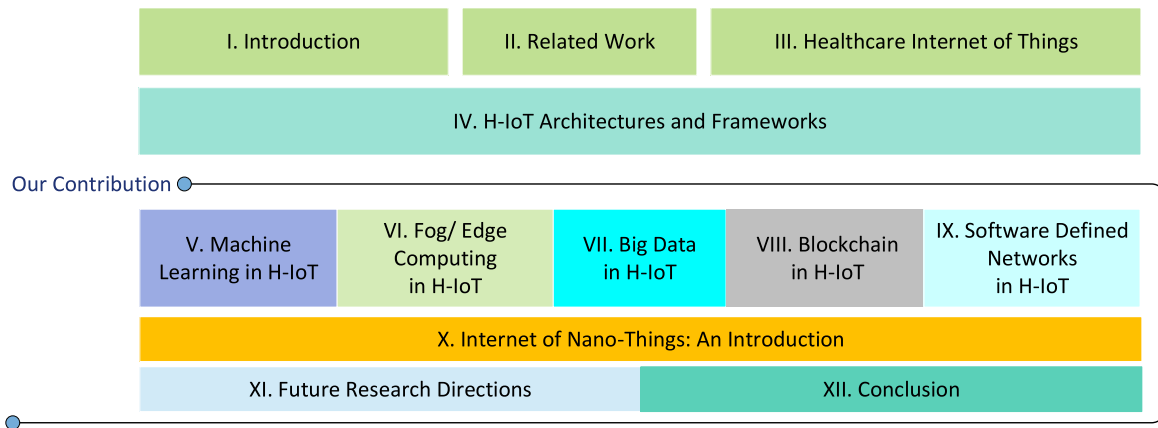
I. Introduction

II. Related Work

III. Healthcare Internet of Things

IV. H-IoT Architectures and Frameworks

Our Contribution

V. Machine Learning in H-IoT

VI. Fog/ Edge Computing in H-IoT

VII. Big Data in H-IoT

VIII. Blockchain in H-IoT

IX. Software Defined Networks in H-IoT

X. Internet of Nano-Things: An Introduction

XI. Future Research Directions

XII. Conclusion